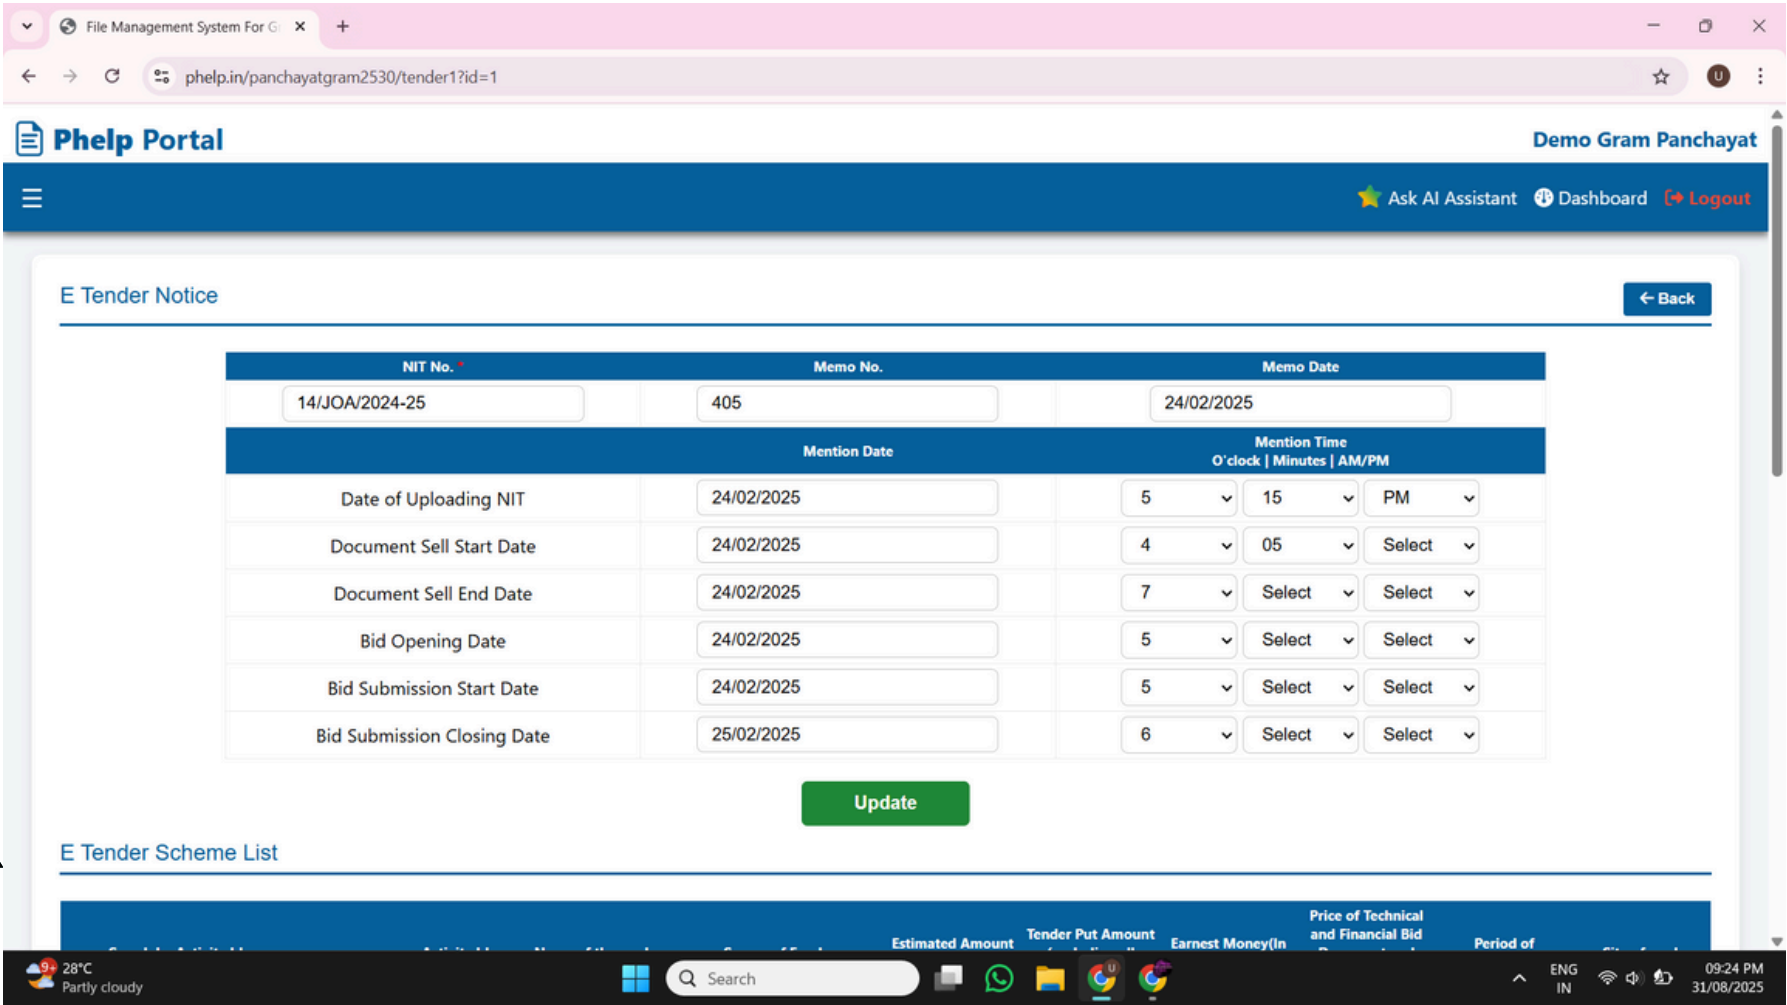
File Management System For G ×
+
phelp.in/panchayatgram2530/tender1?id=1

Phelp Portal
Demo Gram Panchayat

Ask AI Assistant Dashboard Logout

E Tender Notice
Back

| NIT No. * | Memo No. | Memo Date |
|---|---|---|
| 14/JOA/2024-25 | 405 | 24/02/2025 |

| | Mention Date | Mention Time O'clock \| Minutes \| AM/PM |
|---|---|---|
| Date of Uploading NIT | 24/02/2025 | 5 15 PM |
| Document Sell Start Date | 24/02/2025 | 4 05 Select |
| Document Sell End Date | 24/02/2025 | 7 Select Select |
| Bid Opening Date | 24/02/2025 | 5 Select Select |
| Bid Submission Start Date | 24/02/2025 | 5 Select Select |
| Bid Submission Closing Date | 25/02/2025 | 6 Select Select |

Update

E Tender Scheme List

Estimated Amount | Tender Put Amount | Earnest Money(In | Price of Technical and Financial Bid | Period of

28°C Partly cloudy
Search
ENG IN
09:24 PM 31/08/2025